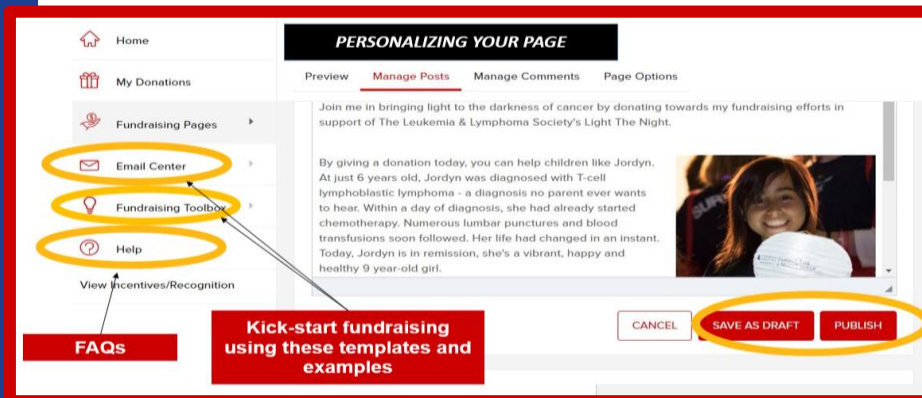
Home

My Donations

Fundraising Pages

Email Center

Fundraising Toolbox

Help

View Incentives/Recognition

FAQs

PERSONALIZING YOUR PAGE

Preview Manage Posts Manage Comments Page Options

Join me in bringing light to the darkness of cancer by donating towards my fundraising efforts in support of The Leukemia & Lymphoma Society's Light The Night.

By giving a donation today, you can help children like Jordyn. At just 6 years old, Jordyn was diagnosed with T-cell lymphoblastic lymphoma - a diagnosis no parent ever wants to hear. Within a day of diagnosis, she had already started chemotherapy. Numerous lumbar punctures and blood transfusions soon followed. Her life had changed in an instant. Today, Jordyn is in remission, she's a vibrant, happy and healthy 9 year-old girl.

CANCEL SAVE AS DRAFT PUBLISH

Kick-start fundraising using these templates and examples